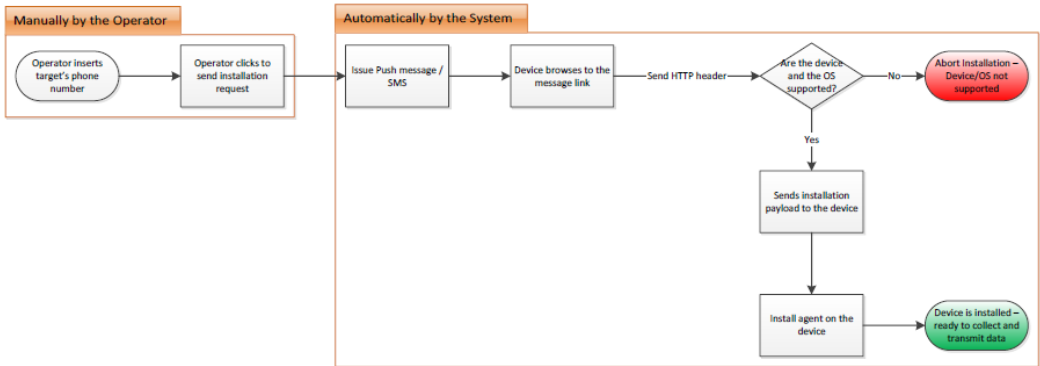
Manually by the Operator

Operator inserts target's phone number

Operator clicks to send installation request

Automatically by the System

Issue Push message / SMS

Device browses to the message link

Send HTTP header

Are the device and the OS supported?

No

Abort Installation – Device/OS not supported

Yes

Sends installation payload to the device

Install agent on the device

Device is installed – ready to collect and transmit data